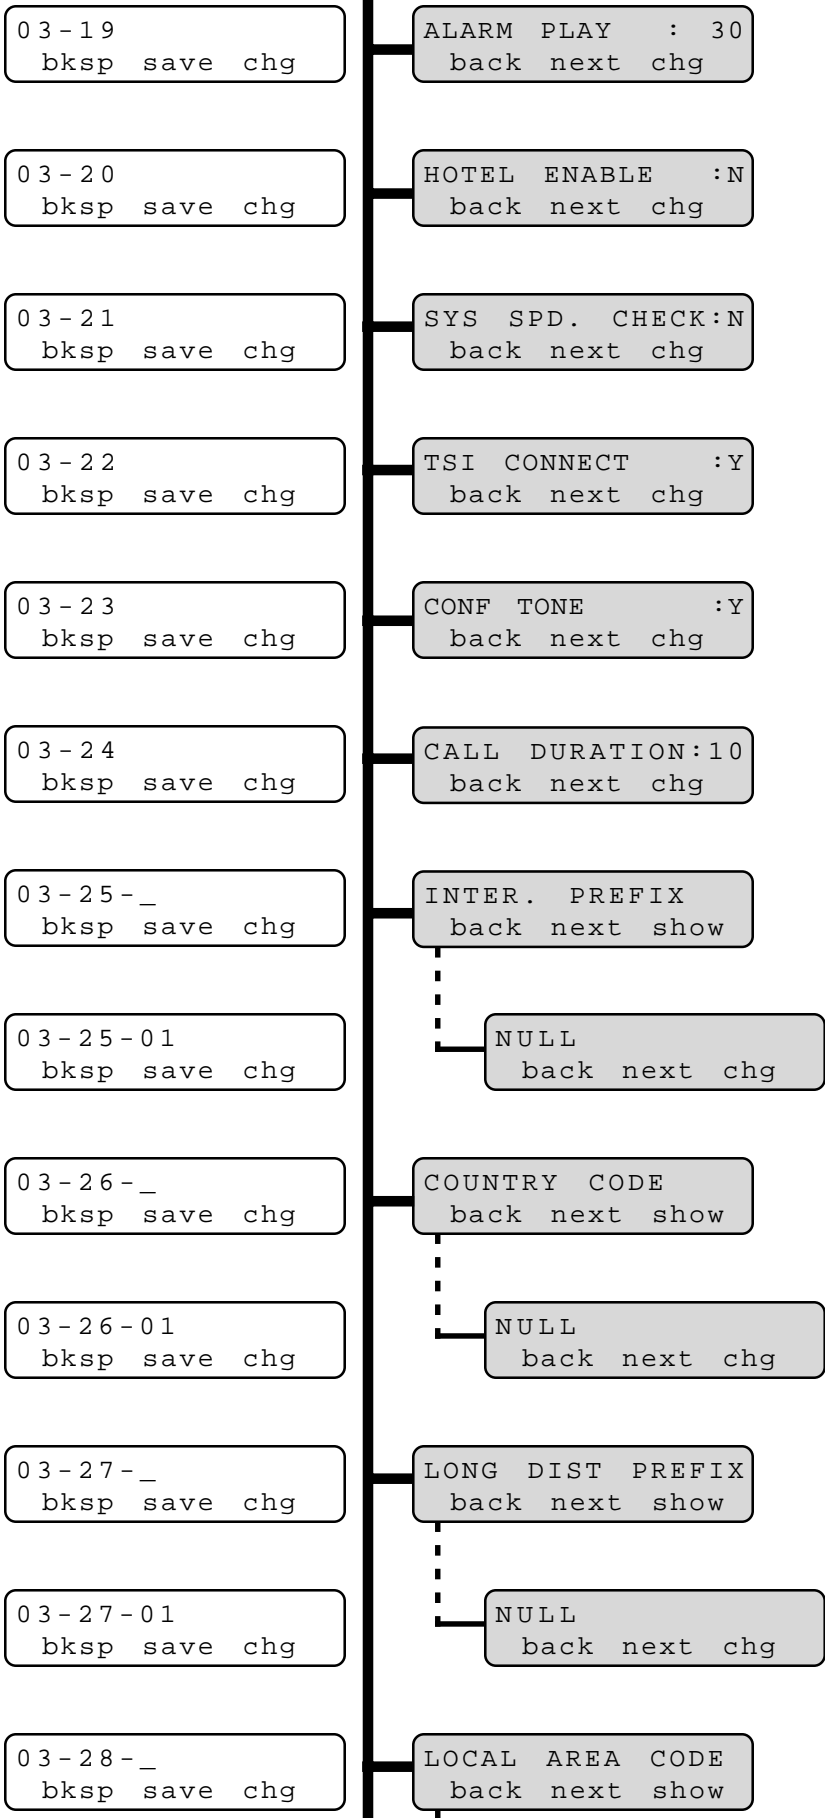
03-19
bksp save chg

ALARM PLAY : 30
back next chg

03-20
bksp save chg

HOTEL ENABLE :N
back next chg

03-21
bksp save chg

SYS SPD. CHECK:N
back next chg

03-22
bksp save chg

TSI CONNECT :Y
back next chg

03-23
bksp save chg

CONF TONE :Y
back next chg

03-24
bksp save chg

CALL DURATION:10
back next chg

03-25-_
bksp save chg

INTER. PREFIX
back next show

03-25-01
bksp save chg

NULL
back next chg

03-26-_
bksp save chg

COUNTRY CODE
back next show

03-26-01
bksp save chg

NULL
back next chg

03-27-_
bksp save chg

LONG DIST PREFIX
back next show

03-27-01
bksp save chg

NULL
back next chg

03-28-_
bksp save chg

LOCAL AREA CODE
back next show